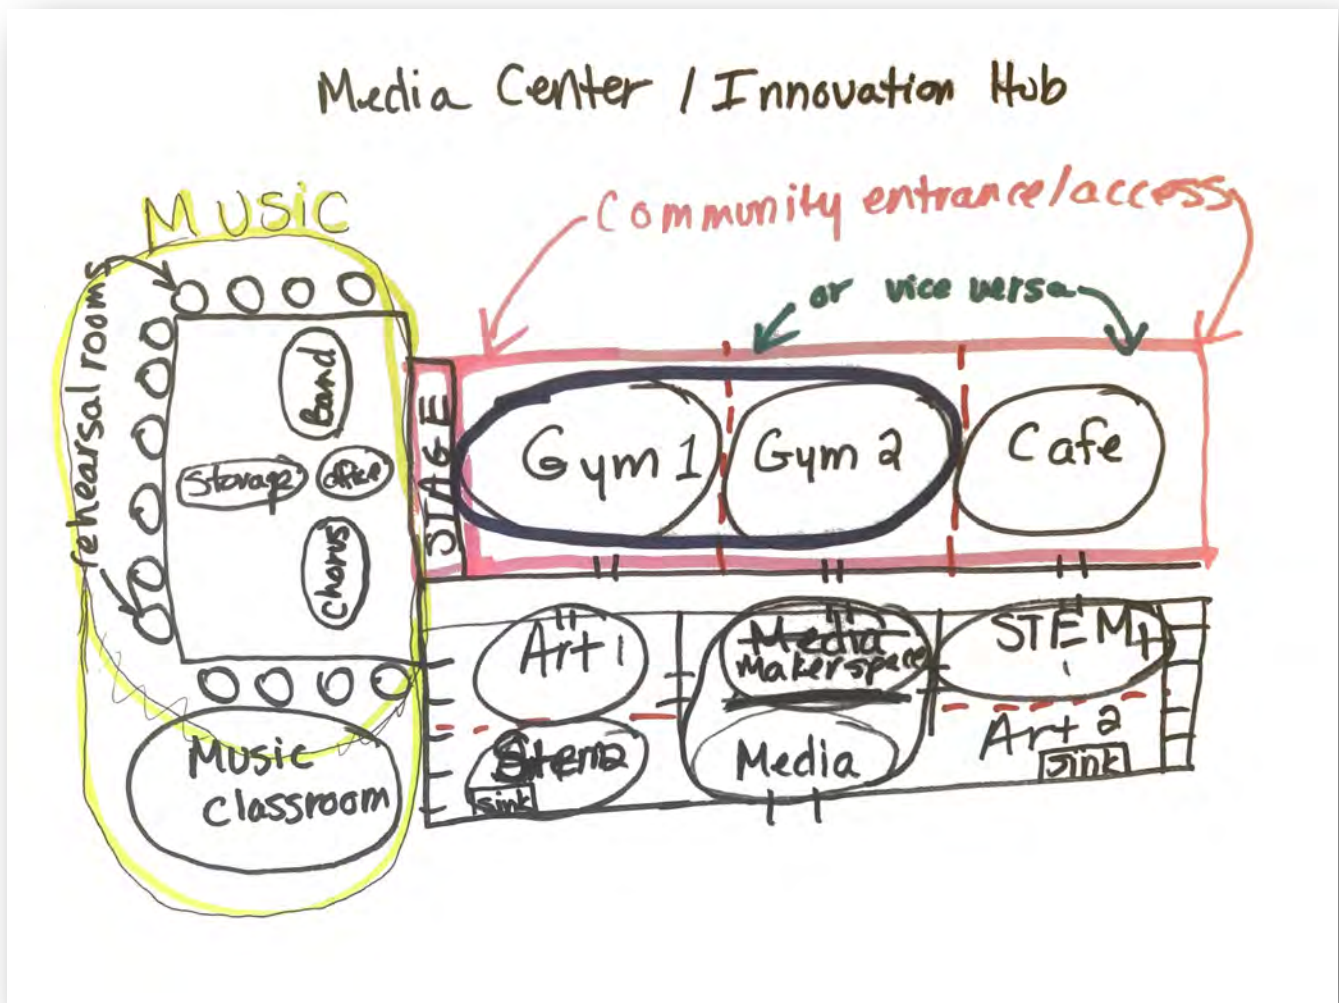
Media Center / Innovation Hub

MUSIC

Community entrance/access

or vice versa

rehearsal rooms

Band

Storage

office

Chorus

STAGE

Gym 1

Gym 2

Cafe

Art 1

~~Media~~ Makerspace

STEM 1

Stem 2

sink

Media

Art 2

sink

Music classroom